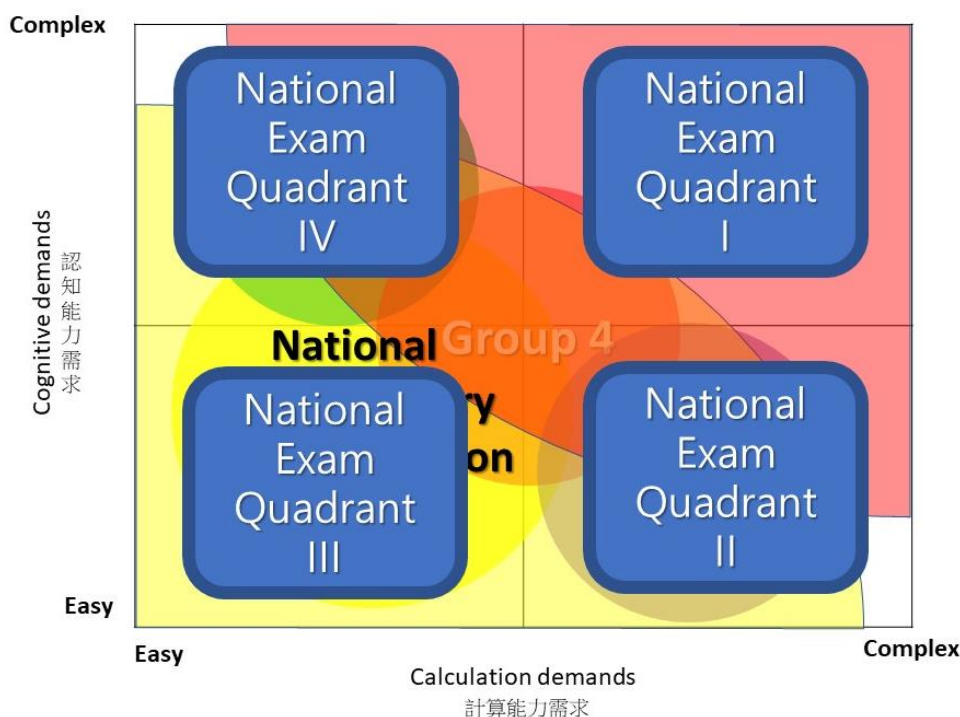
Complex

Cognitive demands
認知能力需求

National Exam Quadrant IV

National Exam Quadrant I

National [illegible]y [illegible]on

Group 4

National Exam Quadrant III

National Exam Quadrant II

Easy

Easy

Complex

Calculation demands
計算能力需求